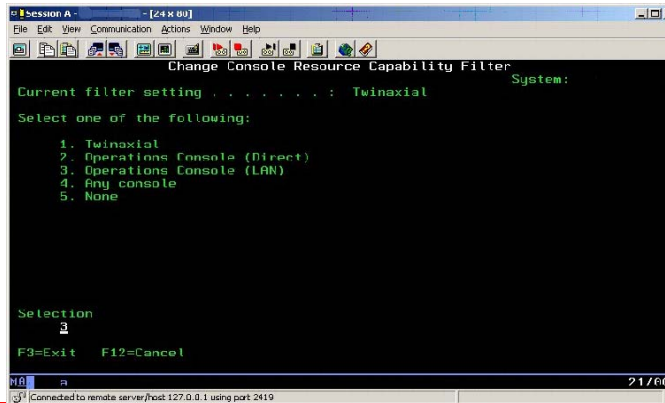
Session A - [24 x 80]

File Edit View Communication Actions Window Help

Change Console Resource Capability Filter
System:

Current filter setting . . . . . . . : Twinaxial

Select one of the following:

1. Twinaxial
2. Operations Console (Direct)
3. Operations Console (LAN)
4. Any console
5. None

Selection
3

F3=Exit F12=Cancel

MA a 21/0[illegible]

Connected to remote server/host 127.0.0.1 using port 2419